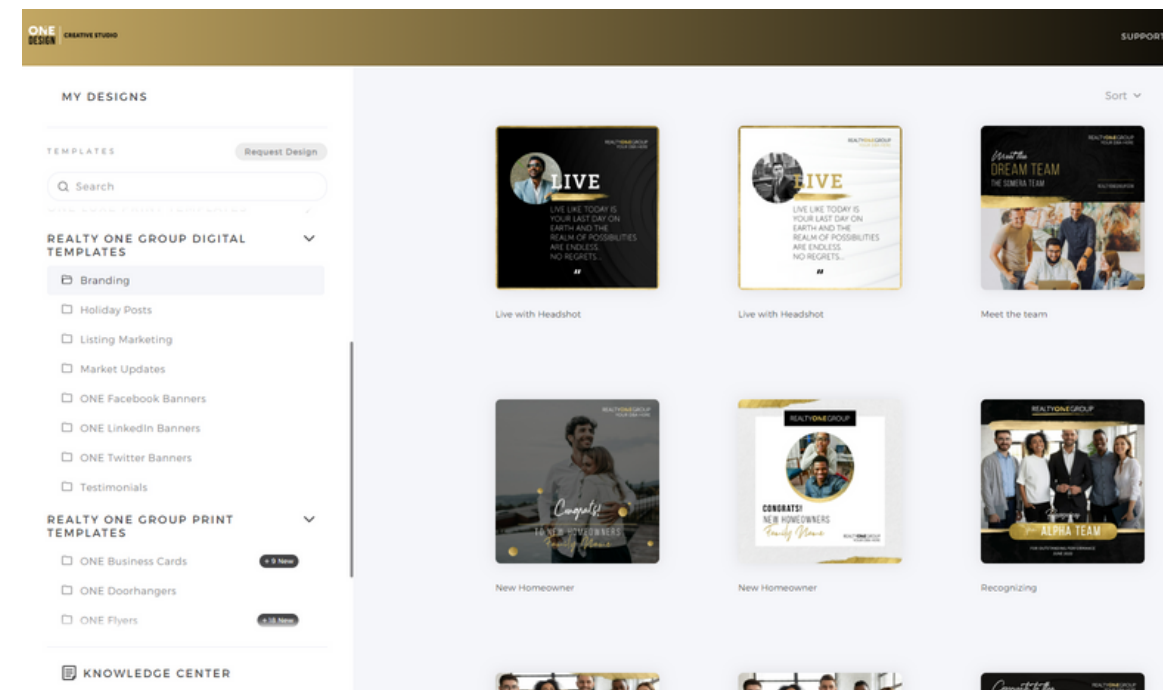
ONE DESIGN | CREATIVE STUDIO

SUPPORT

MY DESIGNS

TEMPLATES

Request Design

Search

REALTY ONE GROUP DIGITAL TEMPLATES

Branding

Holiday Posts

Listing Marketing

Market Updates

ONE Facebook Banners

ONE LinkedIn Banners

ONE Twitter Banners

Testimonials

REALTY ONE GROUP PRINT TEMPLATES

ONE Business Cards

+9 New

ONE Doorhangers

ONE Flyers

+18 New

KNOWLEDGE CENTER

Sort

REALTY ONE GROUP

LIVE

LIVE LIKE TODAY IS YOUR LAST DAY ON EARTH AND THE REALM OF POSSIBILITIES ARE ENDLESS. NO REGRETS...

Live with Headshot

REALTY ONE GROUP

LIVE

LIVE LIKE TODAY IS YOUR LAST DAY ON EARTH AND THE REALM OF POSSIBILITIES ARE ENDLESS. NO REGRETS...

Live with Headshot

REALTY ONE GROUP

Meet the DREAM TEAM

THE SOMERA TEAM

Meet the team

REALTY ONE GROUP

Congrats!

TO NEW HOMEOWNERS

Family Name

New Homeowner

REALTY ONE GROUP

CONGRATS! NEW HOMEOWNERS

Family Name

REALTY ONE GROUP

New Homeowner

REALTY ONE GROUP

ALPHA TEAM

Recognizing